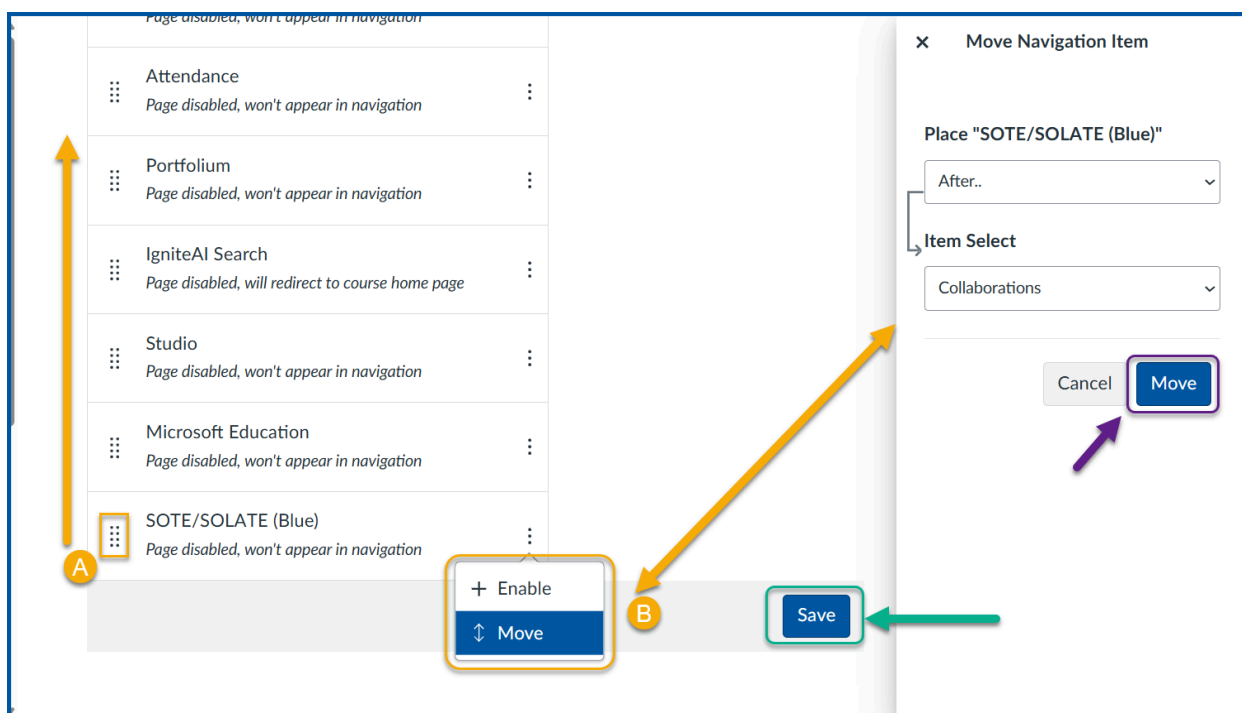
Page disabled, won't appear in navigation

Attendance
Page disabled, won't appear in navigation

Portfolium
Page disabled, won't appear in navigation

IgniteAI Search
Page disabled, will redirect to course home page

Studio
Page disabled, won't appear in navigation

Microsoft Education
Page disabled, won't appear in navigation

SOTE/SOLATE (Blue)
Page disabled, won't appear in navigation

A

+ Enable
Move

B

Save

× Move Navigation Item

Place "SOTE/SOLATE (Blue)"

After..

Item Select

Collaborations

Cancel
Move